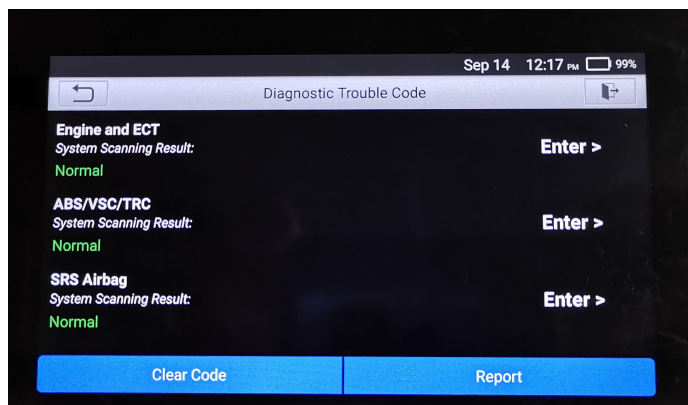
Sep 14 12:17 PM 99%

Diagnostic Trouble Code

Engine and ECT
System Scanning Result:
Normal
Enter >

ABS/VSC/TRC
System Scanning Result:
Normal
Enter >

SRS Airbag
System Scanning Result:
Normal
Enter >

Clear Code
Report